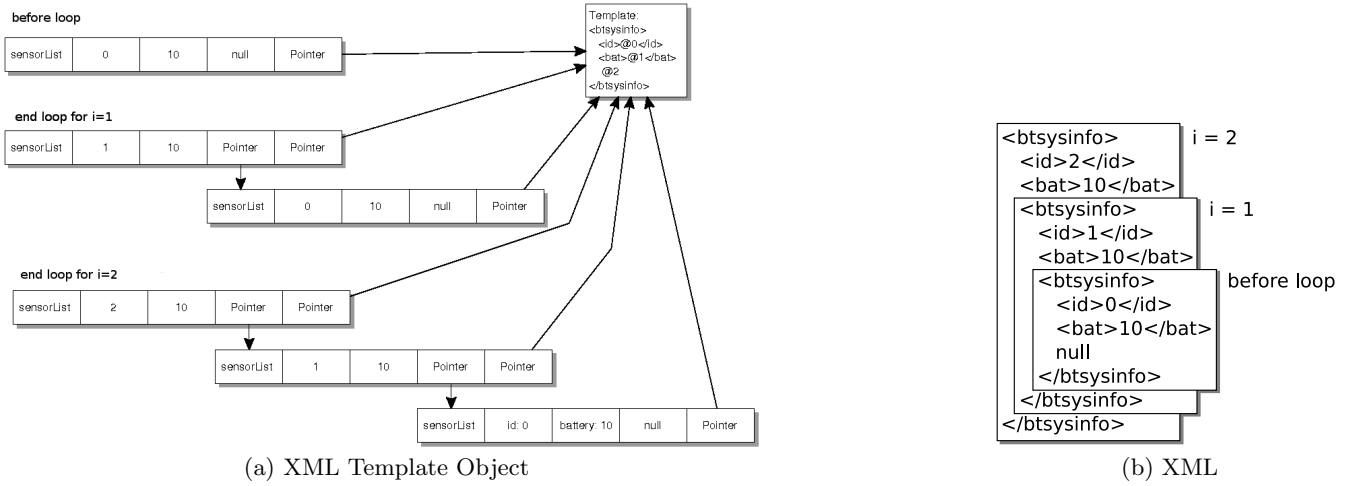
before loop

| sensorList | 0 | 10 | null | Pointer |
|---|---|---|---|---|

Template:
<btsysinfo>
<id>@0</id>
<bat>@1</bat>
@2
</btsysinfo>

end loop for i=1

| sensorList | 1 | 10 | Pointer | Pointer |
|---|---|---|---|---|

| sensorList | 0 | 10 | null | Pointer |
|---|---|---|---|---|

end loop for i=2

| sensorList | 2 | 10 | Pointer | Pointer |
|---|---|---|---|---|

| sensorList | 1 | 10 | Pointer | Pointer |
|---|---|---|---|---|

| sensorList | id: 0 | battery: 10 | null | Pointer |
|---|---|---|---|---|

(a) XML Template Object

<btsysinfo> i = 2
<id>2</id>
<bat>10</bat>
<btsysinfo> i = 1
<id>1</id>
<bat>10</bat>
<btsysinfo> before loop
<id>0</id>
<bat>10</bat>
null
</btsysinfo>
</btsysinfo>
</btsysinfo>

(b) XML